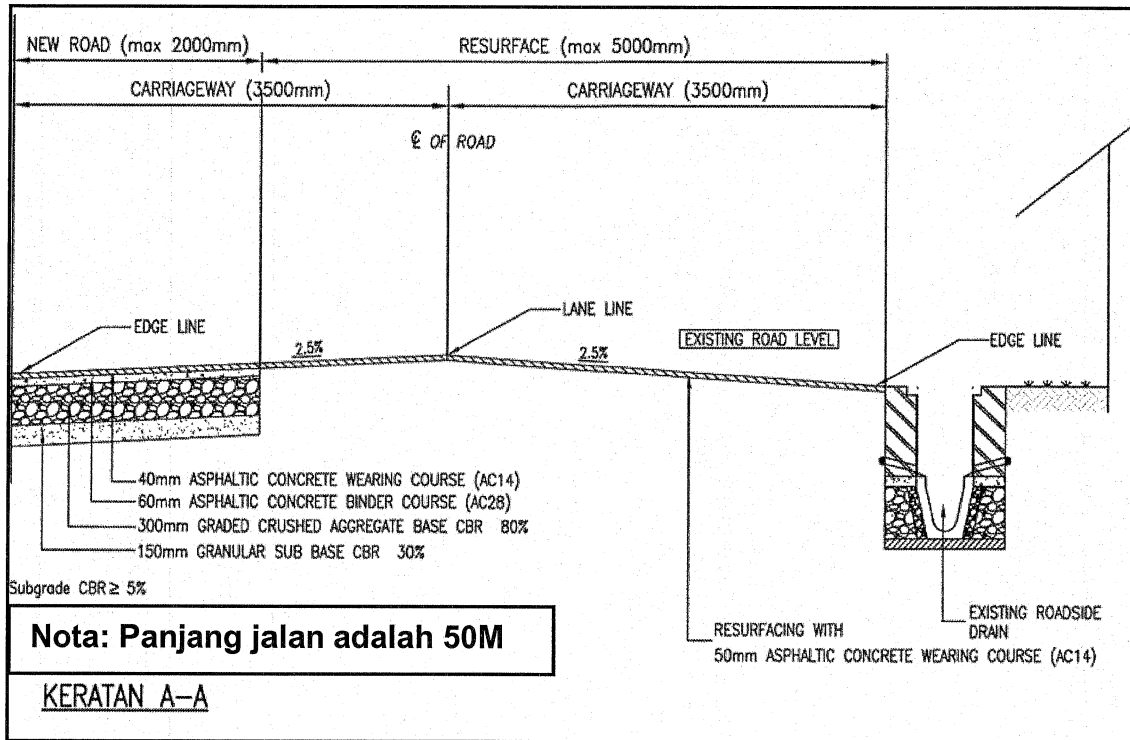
NEW ROAD (max 2000mm)
RESURFACE (max 5000mm)
CARRIAGEWAY (3500mm)
CARRIAGEWAY (3500mm)
℄ OF ROAD
EDGE LINE
2.5%
LANE LINE
2.5%
EXISTING ROAD LEVEL
EDGE LINE
40mm ASPHALTIC CONCRETE WEARING COURSE (AC14)
60mm ASPHALTIC CONCRETE BINDER COURSE (AC28)
300mm GRADED CRUSHED AGGREGATE BASE CBR 80%
150mm GRANULAR SUB BASE CBR 30%
Subgrade CBR ≥ 5%
Nota: Panjang jalan adalah 50M
RESURFACING WITH
50mm ASPHALTIC CONCRETE WEARING COURSE (AC14)
EXISTING ROADSIDE DRAIN
KERATAN A–A